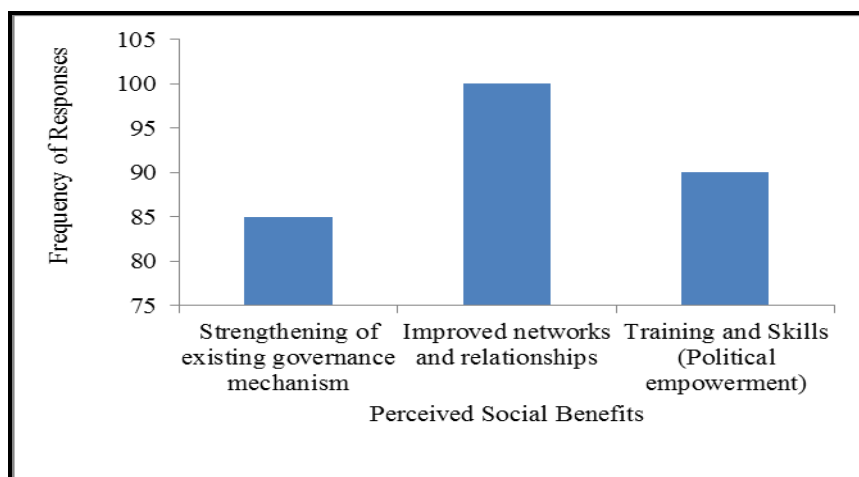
Frequency of Responses

105
100
95
90
85
80
75

Strengthening of existing governance mechanism

Improved networks and relationships

Training and Skills (Political empowerment)

Perceived Social Benefits